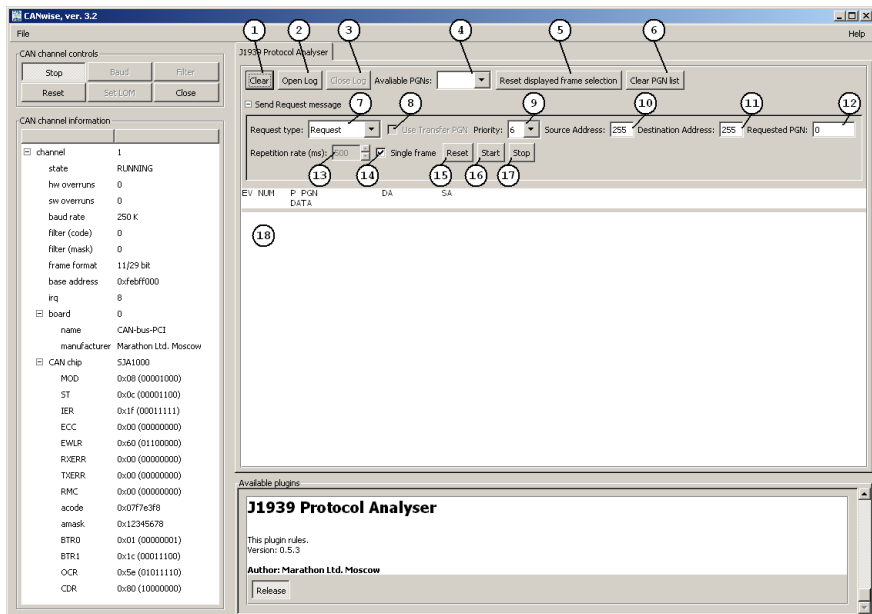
CANwise, ver. 3.2

File

Help

CAN channel controls

Stop | Baud | Filter

Reset | Set LOM | Close

CAN channel information

| | |
|---|---|
| channel | 1 |
| state | RUNNING |
| hw overruns | 0 |
| sw overruns | 0 |
| baud rate | 250 K |
| filter (code) | 0 |
| filter (mask) | 0 |
| frame format | 11/29 bit |
| base address | 0xfebff000 |
| irq | 8 |
| board | 0 |
| name | CAN-bus-PCI |
| manufacturer | Marathon Ltd. Moscow |
| CAN chip | SJA1000 |
| MOD | 0x08 (00001000) |
| ST | 0x0c (00001100) |
| IER | 0x1f (00011111) |
| ECC | 0x00 (00000000) |
| EWLR | 0x60 (01100000) |
| RXERR | 0x00 (00000000) |
| TXERR | 0x00 (00000000) |
| RMC | 0x00 (00000000) |
| acode | 0x07f7e3f8 |
| amask | 0x12345678 |
| BTR0 | 0x01 (00000001) |
| BTR1 | 0x1c (00011100) |
| OCR | 0x5e (01011110) |
| CDR | 0x80 (10000000) |

J1939 Protocol Analyser

1 2 3 4 5 6

Clear | Open Log | Close Log | Available PGNs: | Reset displayed frame selection | Clear PGN list

Send Request message

7 8 9 10 11 12

Request type: Request | Use Transfer PGN | Priority: 6 | Source Address: 255 | Destination Address: 255 | Requested PGN: 0

Repetition rate (ms): 500 | Single frame | Reset | Start | Stop

13 14 15 16 17

EV NUM P PGN DA SA
DATA

18

Available plugins

J1939 Protocol Analyser

This plugin rules.
Version: 0.5.3

Author: Marathon Ltd. Moscow

Release